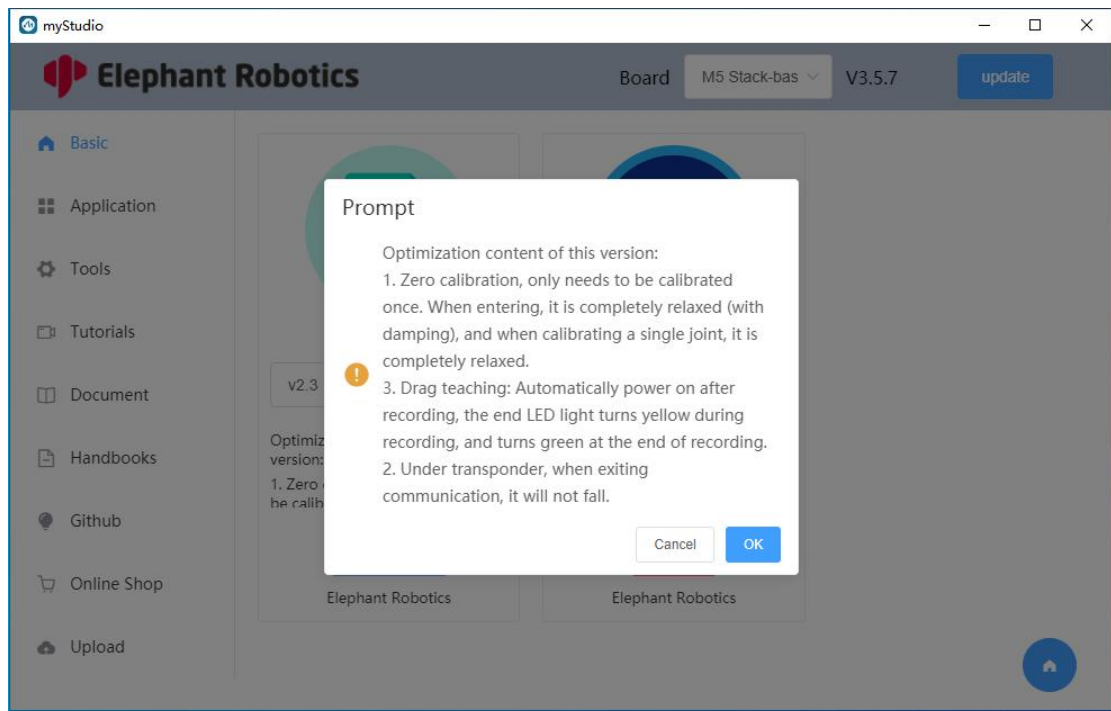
myStudio

Elephant Robotics

Board M5 Stack-bas V3.5.7 update

Basic

Application

Tools

Tutorials

Document

Handbooks

Github

Online Shop

Upload

v2.3

Optimiz version:

1. Zero be calib

Elephant Robotics

Elephant Robotics

Prompt

Optimization content of this version:
1. Zero calibration, only needs to be calibrated once. When entering, it is completely relaxed (with damping), and when calibrating a single joint, it is completely relaxed.
3. Drag teaching: Automatically power on after recording, the end LED light turns yellow during recording, and turns green at the end of recording.
2. Under transponder, when exiting communication, it will not fall.

Cancel OK